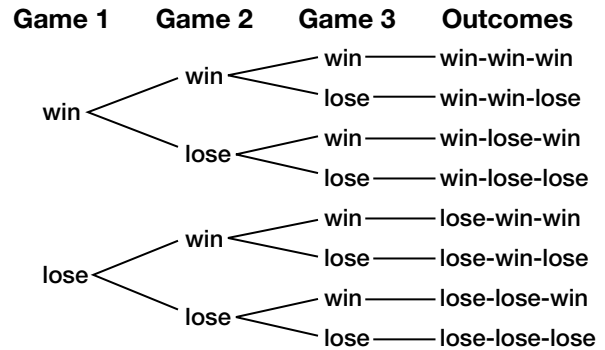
Game 1 Game 2 Game 3 Outcomes

win
win
win win-win-win
lose win-win-lose
lose
win win-lose-win
lose win-lose-lose

lose
win
win lose-win-win
lose lose-win-lose
lose
win lose-lose-win
lose lose-lose-lose